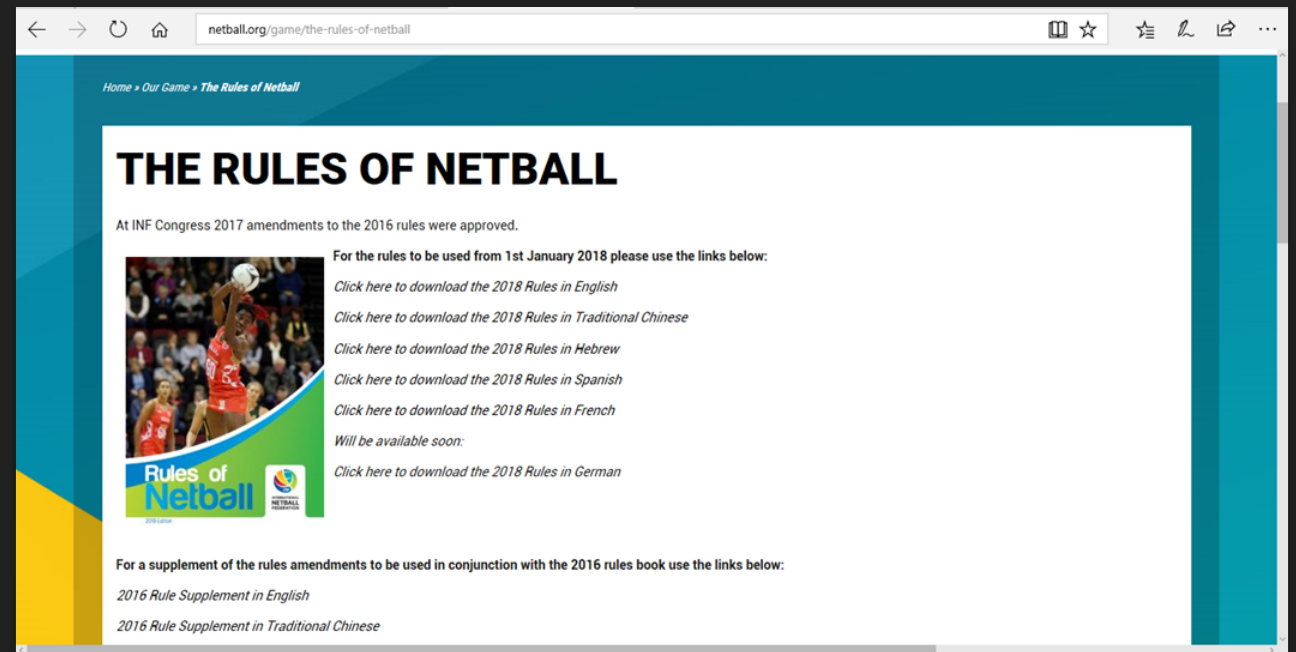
netball.org/game/the-rules-of-netball

Home » Our Game » The Rules of Netball

THE RULES OF NETBALL

At INF Congress 2017 amendments to the 2016 rules were approved.

Rules of Netball

2016 Edition

INTERNATIONAL NETBALL FEDERATION

For the rules to be used from 1st January 2018 please use the links below:

Click here to download the 2018 Rules in English

Click here to download the 2018 Rules in Traditional Chinese

Click here to download the 2018 Rules in Hebrew

Click here to download the 2018 Rules in Spanish

Click here to download the 2018 Rules in French

Will be available soon:

Click here to download the 2018 Rules in German

For a supplement of the rules amendments to be used in conjunction with the 2016 rules book use the links below:

2016 Rule Supplement in English

2016 Rule Supplement in Traditional Chinese